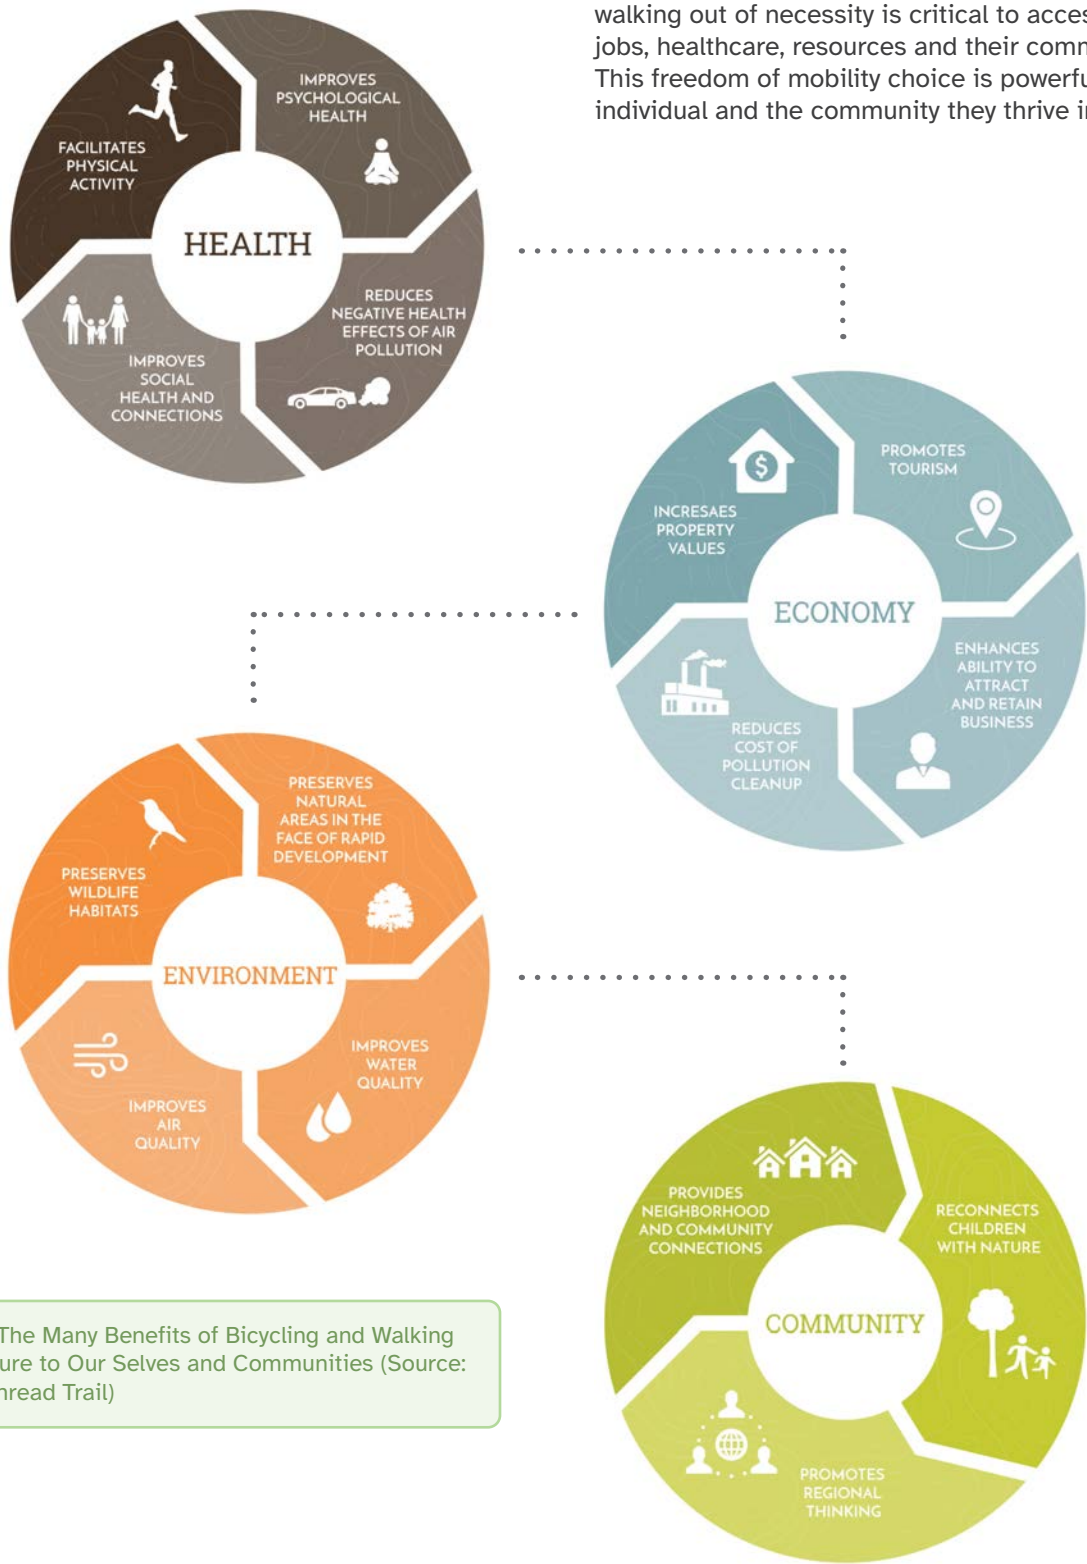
walking out of necessity is critical to acces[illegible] jobs, healthcare, resources and their comm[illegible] This freedom of mobility choice is powerfu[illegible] individual and the community they thrive i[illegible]

FACILITATES PHYSICAL ACTIVITY

IMPROVES PSYCHOLOGICAL HEALTH

HEALTH

REDUCES NEGATIVE HEALTH EFFECTS OF AIR POLLUTION

IMPROVES SOCIAL HEALTH AND CONNECTIONS

INCRESAES PROPERTY VALUES

PROMOTES TOURISM

ECONOMY

ENHANCES ABILITY TO ATTRACT AND RETAIN BUSINESS

REDUCES COST OF POLLUTION CLEANUP

PRESERVES WILDLIFE HABITATS

PRESERVES NATURAL AREAS IN THE FACE OF RAPID DEVELOPMENT

ENVIRONMENT

IMPROVES WATER QUALITY

IMPROVES AIR QUALITY

PROVIDES NEIGHBORHOOD AND COMMUNITY CONNECTIONS

RECONNECTS CHILDREN WITH NATURE

COMMUNITY

PROMOTES REGIONAL THINKING

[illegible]The Many Benefits of Bicycling and Walking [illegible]ure to Our Selves and Communities (Source: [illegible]hread Trail)